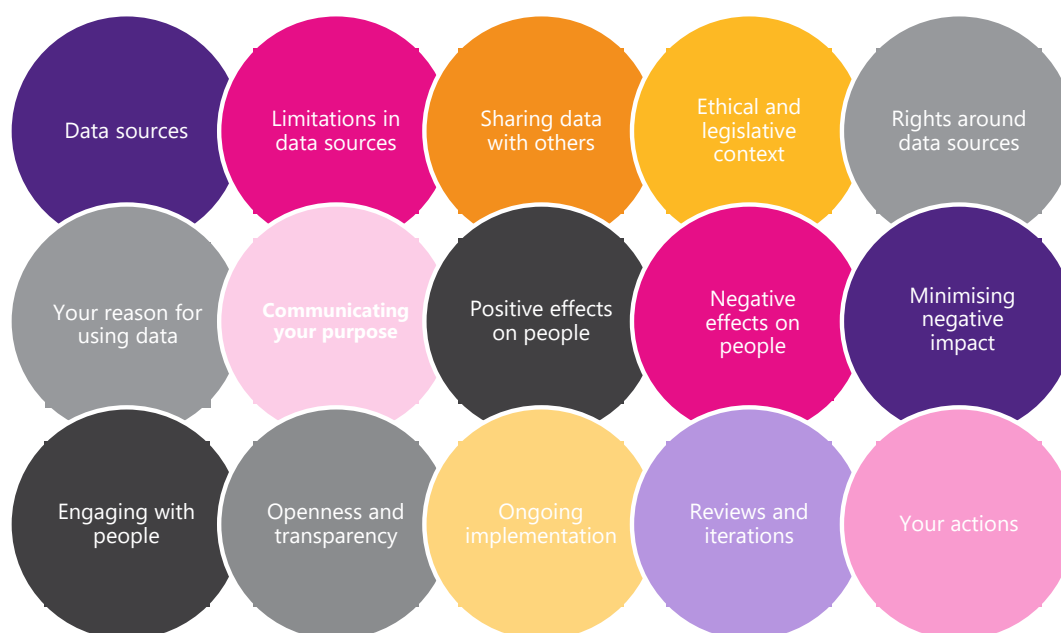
Data sources

Limitations in data sources

Sharing data with others

Ethical and legislative context

Rights around data sources

Your reason for using data

Communicating your purpose

Positive effects on people

Negative effects on people

Minimising negative impact

Engaging with people

Openness and transparency

Ongoing implementation

Reviews and iterations

Your actions